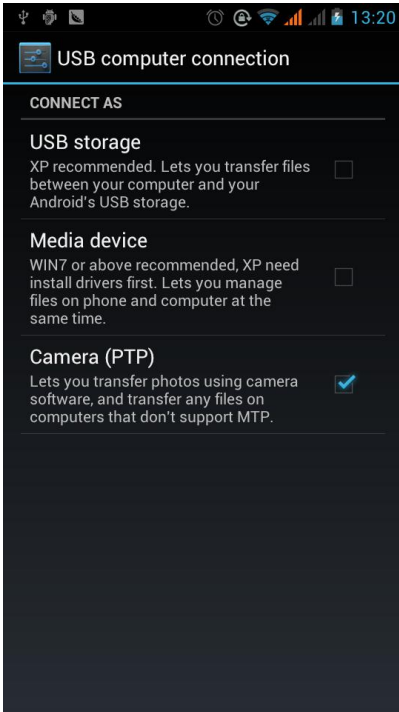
13:20

USB computer connection

CONNECT AS

USB storage
XP recommended. Lets you transfer files between your computer and your Android's USB storage.

Media device
WIN7 or above recommended, XP need install drivers first. Lets you manage files on phone and computer at the same time.

Camera (PTP)
Lets you transfer photos using camera software, and transfer any files on computers that don't support MTP.